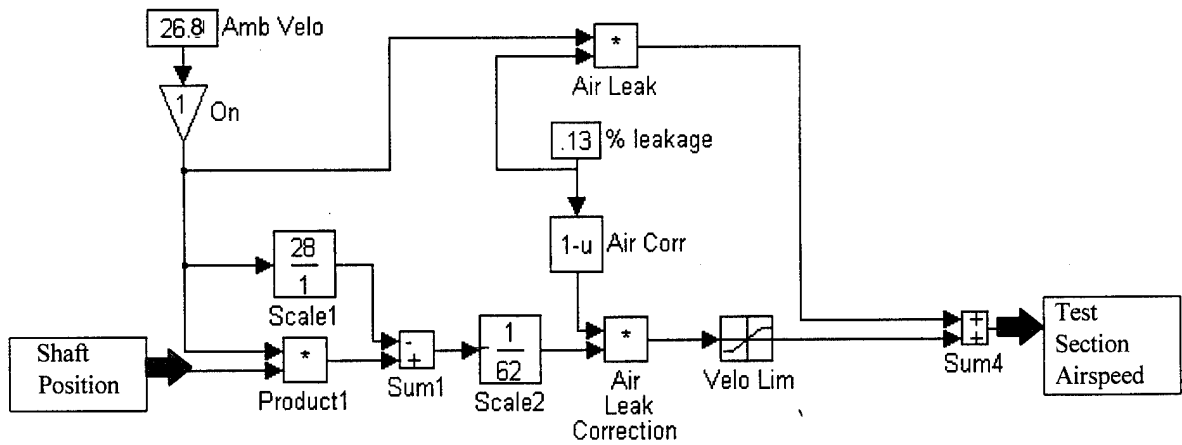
26.8 Amb Velo

1 On

*

Air Leak

.13 % leakage

1-u Air Corr

$\frac{28}{1}$

Scale1

Shaft Position

*

Product1

- +

Sum1

$\frac{1}{62}$

Scale2

*

Air Leak Correction

Velo Lim

+ +

Sum4

Test Section Airspeed